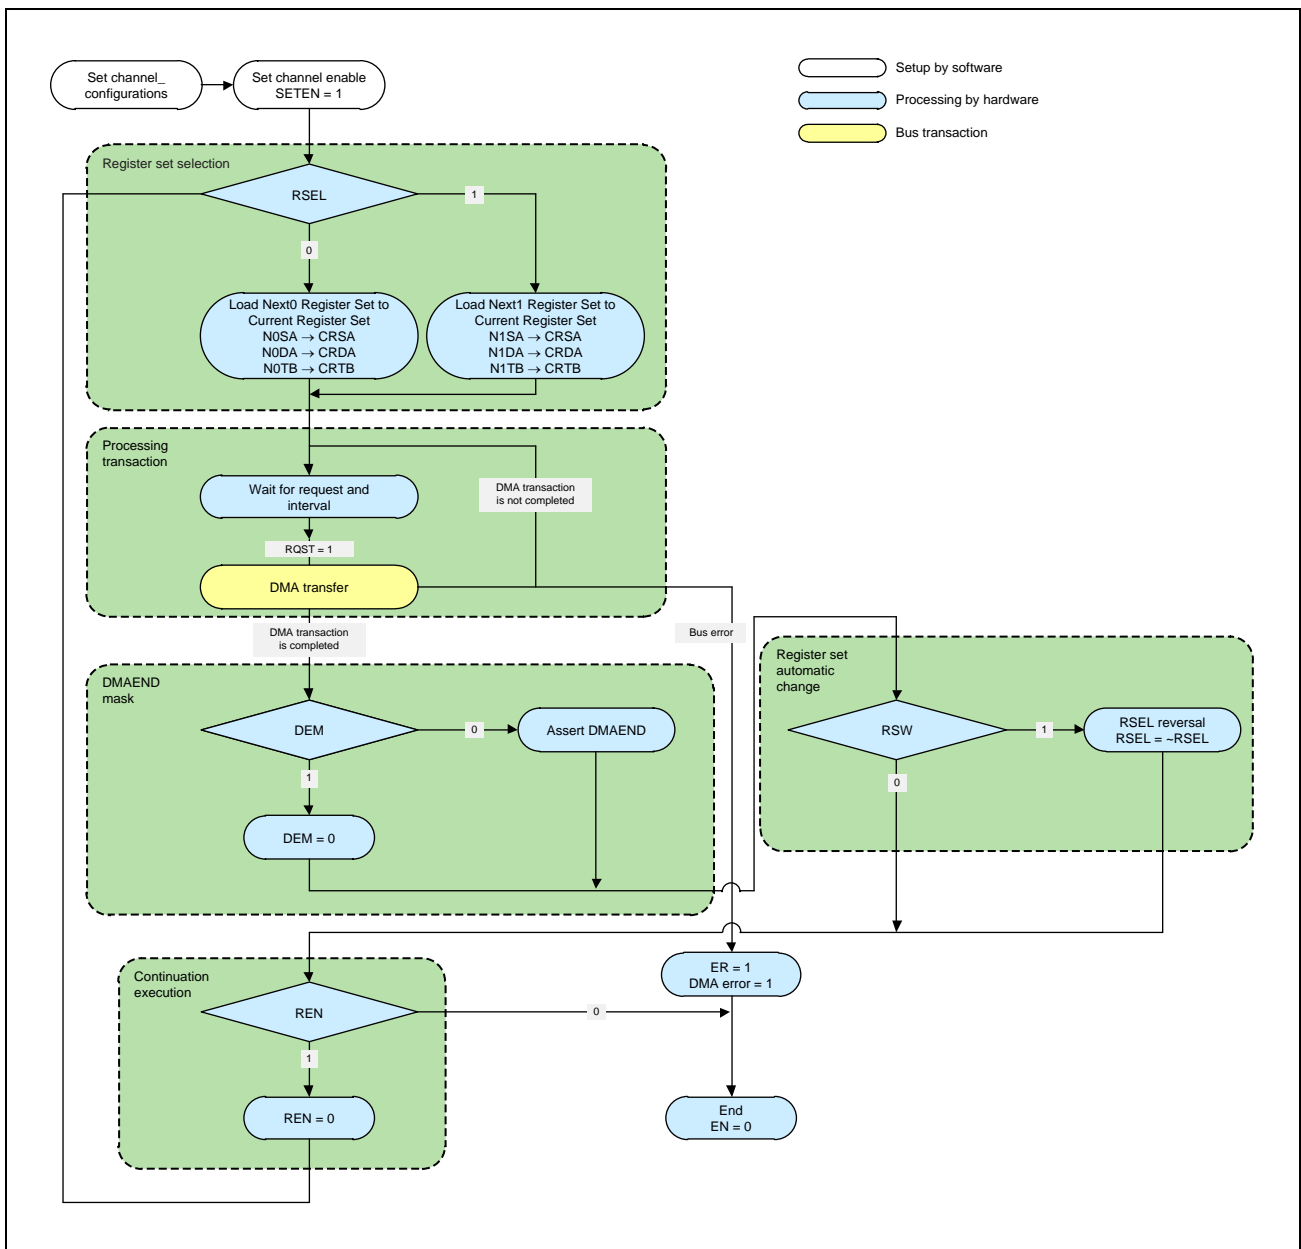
Set channel_ configurations

Set channel enable SETEN = 1

Setup by software

Processing by hardware

Bus transaction

Register set selection

RSEL

1

0

Load Next0 Register Set to Current Register Set N0SA → CRSA N0DA → CRDA N0TB → CRTB

Load Next1 Register Set to Current Register Set N1SA → CRSA N1DA → CRDA N1TB → CRTB

Processing transaction

Wait for request and interval

DMA transaction is not completed

RQST = 1

DMA transfer

DMA transaction is completed

Bus error

Register set automatic change

DMAEND mask

DEM

0

Assert DMAEND

1

DEM = 0

RSW

1

RSEL reversal RSEL = ~RSEL

0

Continuation execution

ER = 1 DMA error = 1

REN

0

1

REN = 0

End EN = 0